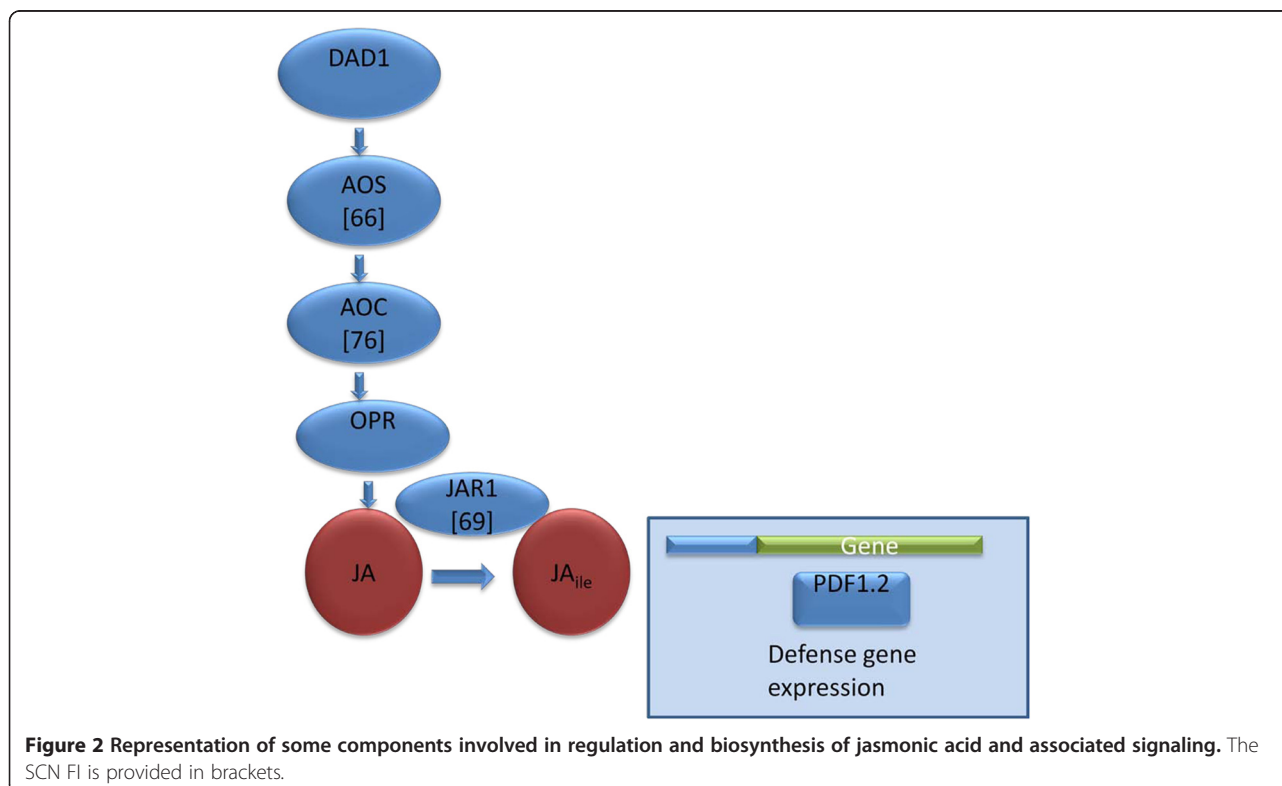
DAD1

AOS
[66]

AOC
[76]

OPR

JAR1
[69]

JA

$JA_{ile}$

Gene

PDF1.2

Defense gene expression

**Figure 2 Representation of some components involved in regulation and biosynthesis of jasmonic acid and associated signaling.** The SCN FI is provided in brackets.